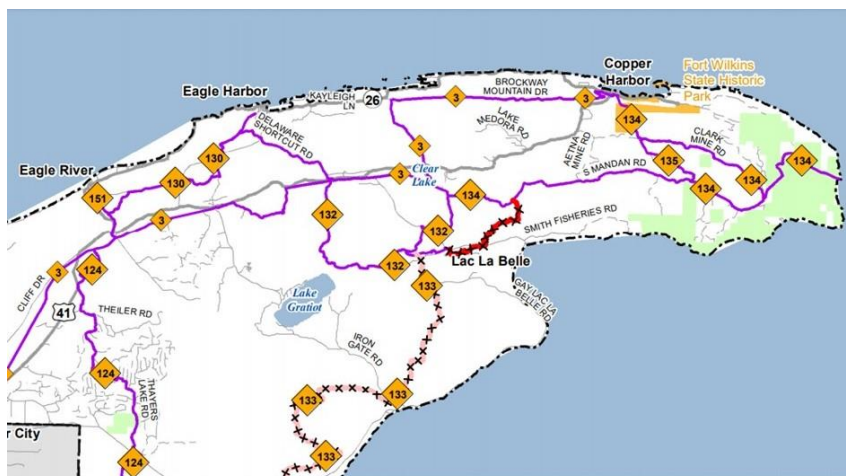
Copper Harbor
Fort Wilkins State Historic Park
Eagle Harbor
KAYLEIGH LN
26
BROCKWAY MOUNTAIN DR
3
3
LAKE MEDORA RD
134
CLARK MINE RD
134
DELAWARE SHORTCUT RD
3
AETNA MINE RD
135
S MANDAN RD
134
134
Eagle River
130
Clear Lake
3
134
151
130
3
132
SMITH FISHERIES RD
132
CLIFF DR
3
124
132
Lac La Belle
41
THEILER RD
133
GAY LAC LA BELLE RD
Lake Gratiot
IRON GATE RD
124
THAYERS LAKE RD
133
133
r City
133
124